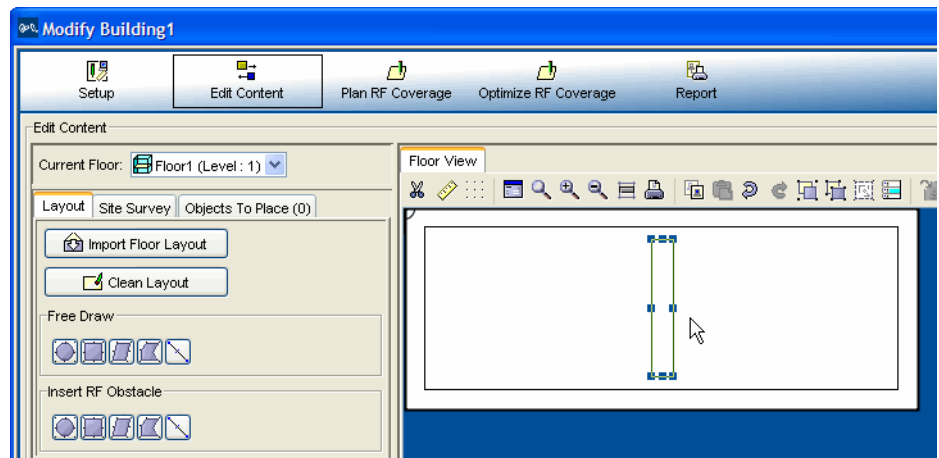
Modify Building1

Setup
Edit Content
Plan RF Coverage
Optimize RF Coverage
Report

Edit Content

Current Floor: Floor1 (Level : 1)

Layout
Site Survey
Objects To Place (0)

Import Floor Layout
Clean Layout

Free Draw

Insert RF Obstacle

Floor View